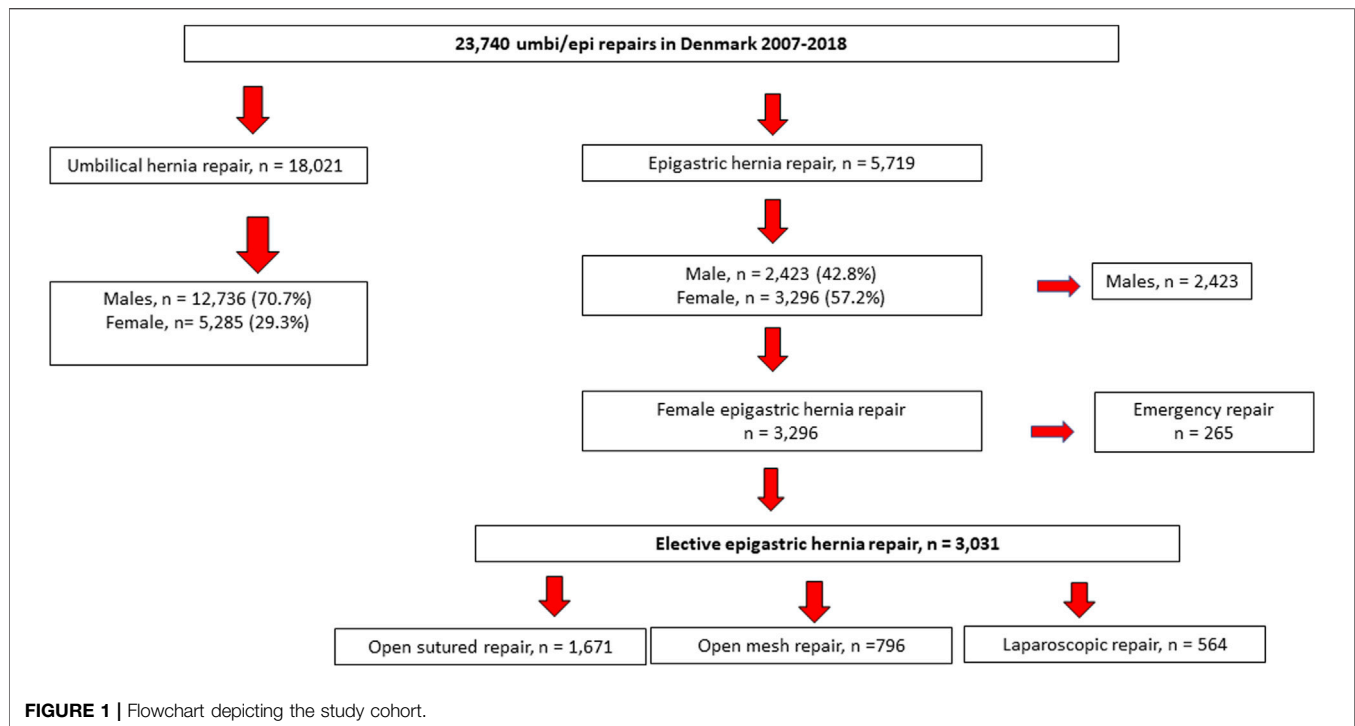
23,740 umbi/epi repairs in Denmark 2007-2018

Umbilical hernia repair, n = 18,021

Males, n = 12,736 (70.7%)
Female, n= 5,285 (29.3%)

Epigastric hernia repair, n = 5,719

Male, n = 2,423 (42.8%)
Female, n = 3,296 (57.2%)

Males, n = 2,423

Female epigastric hernia repair
n = 3,296

Emergency repair
n = 265

Elective epigastric hernia repair, n = 3,031

Open sutured repair, n = 1,671

Open mesh repair, n =796

Laparoscopic repair, n = 564

FIGURE 1 | Flowchart depicting the study cohort.